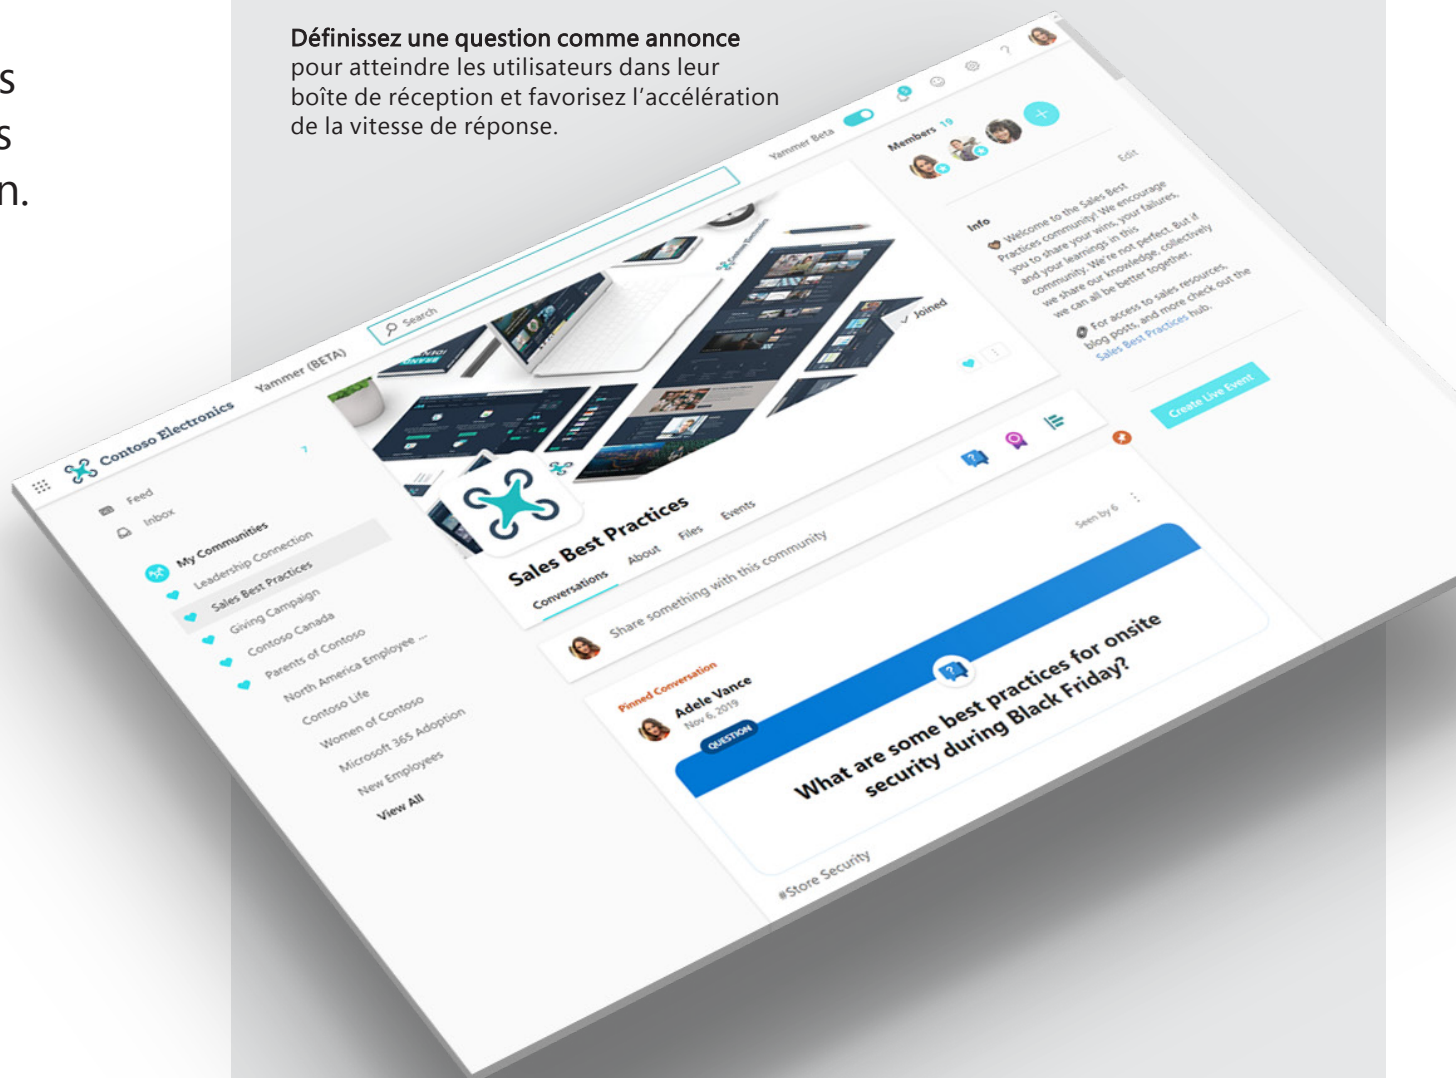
s
s
n.

**Définissez une question comme annonce**
pour atteindre les utilisateurs dans leur boîte de réception et favorisez l'accélération de la vitesse de réponse.

Contoso Electronics
Yammer (BETA)
Search
Yammer Beta
?

Feed
Inbox
7
My Communities
Leadership Connection
Sales Best Practices
Giving Campaign
Contoso Canada
Parents of Contoso
North America Employee ...
Contoso Life
Women of Contoso
Microsoft 365 Adoption
New Employees
View All

Joined
Sales Best Practices
Conversations
About
Files
Events
Share something with this community
Seen by 6

Pinned Conversation
Adele Vance
Nov 6, 2019
QUESTION
What are some best practices for onsite security during Black Friday?
#Store Security

Members 19
Edit
Info
Welcome to the Sales Best Practices community! We encourage you to share your wins, your failures, and your learnings in this community. We're not perfect. But if we share our knowledge, collectively we can all be better together.
For access to sales resources, blog posts, and more check out the Sales Best Practices hub.
Create Live Event